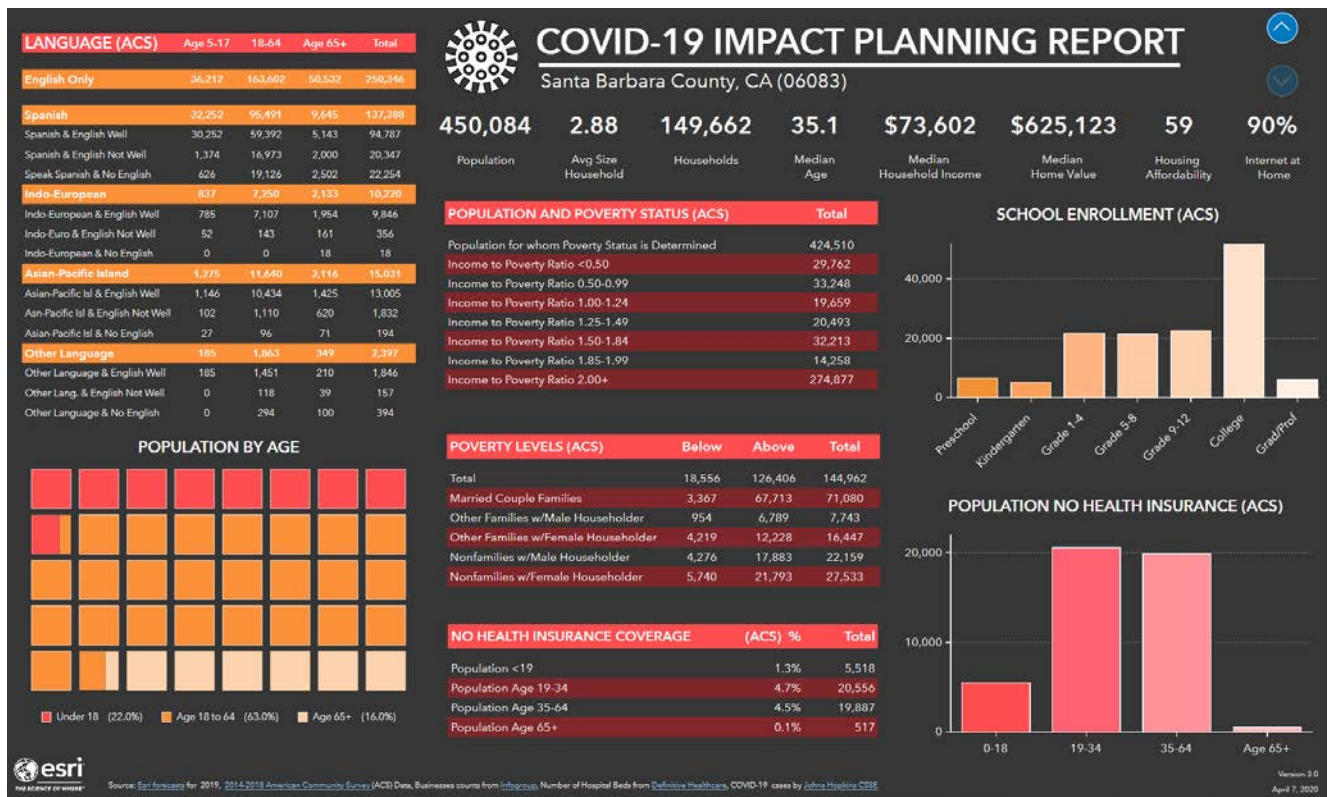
| LANGUAGE (ACS) | Age 5-17 | 18-64 | Age 65+ | Total |
|---|---|---|---|---|
| English Only | 36,212 | 163,602 | 50,532 | 250,346 |
| Spanish | 32,252 | 95,491 | 9,645 | 137,388 |
| Spanish & English Well | 30,252 | 59,392 | 5,143 | 94,787 |
| Spanish & English Not Well | 1,374 | 16,973 | 2,000 | 20,347 |
| Speak Spanish & No English | 626 | 19,126 | 2,502 | 22,254 |
| Indo-European | 837 | 7,250 | 2,133 | 10,220 |
| Indo-European & English Well | 785 | 7,107 | 1,954 | 9,846 |
| Indo-Euro & English Not Well | 52 | 143 | 161 | 356 |
| Indo-European & No English | 0 | 0 | 18 | 18 |
| Asian-Pacific Island | 1,275 | 11,640 | 2,116 | 15,031 |
| Asian-Pacific Isl & English Well | 1,146 | 10,434 | 1,425 | 13,005 |
| Asn-Pacific Isl & English Not Well | 102 | 1,110 | 620 | 1,832 |
| Asian-Pacific Isl & No English | 27 | 96 | 71 | 194 |
| Other Language | 185 | 1,863 | 349 | 2,397 |
| Other Language & English Well | 185 | 1,451 | 210 | 1,846 |
| Other Lang. & English Not Well | 0 | 118 | 39 | 157 |
| Other Language & No English | 0 | 294 | 100 | 394 |

POPULATION BY AGE

Under 18 (22.0%) Age 18 to 64 (63.0%) Age 65+ (16.0%)

COVID-19 IMPACT PLANNING REPORT

Santa Barbara County, CA (06083)

450,084 Population
2.88 Avg Size Household
149,662 Households
35.1 Median Age
$73,602 Median Household Income
$625,123 Median Home Value
59 Housing Affordability
90% Internet at Home

| POPULATION AND POVERTY STATUS (ACS) | Total |
|---|---|
| Population for whom Poverty Status is Determined | 424,510 |
| Income to Poverty Ratio <0.50 | 29,762 |
| Income to Poverty Ratio 0.50-0.99 | 33,248 |
| Income to Poverty Ratio 1.00-1.24 | 19,659 |
| Income to Poverty Ratio 1.25-1.49 | 20,493 |
| Income to Poverty Ratio 1.50-1.84 | 32,213 |
| Income to Poverty Ratio 1.85-1.99 | 14,258 |
| Income to Poverty Ratio 2.00+ | 274,877 |

| POVERTY LEVELS (ACS) | Below | Above | Total |
|---|---|---|---|
| Total | 18,556 | 126,406 | 144,962 |
| Married Couple Families | 3,367 | 67,713 | 71,080 |
| Other Families w/Male Householder | 954 | 6,789 | 7,743 |
| Other Families w/Female Householder | 4,219 | 12,228 | 16,447 |
| Nonfamilies w/Male Householder | 4,276 | 17,883 | 22,159 |
| Nonfamilies w/Female Householder | 5,740 | 21,793 | 27,533 |

| NO HEALTH INSURANCE COVERAGE | (ACS) % | Total |
|---|---|---|
| Population <19 | 1.3% | 5,518 |
| Population Age 19-34 | 4.7% | 20,556 |
| Population Age 35-64 | 4.5% | 19,887 |
| Population Age 65+ | 0.1% | 517 |

SCHOOL ENROLLMENT (ACS)

40,000
20,000
0
Preschool Kindergarten Grade 1-4 Grade 5-8 Grade 9-12 College Grad/Prof

POPULATION NO HEALTH INSURANCE (ACS)

20,000
10,000
0
0-18 19-34 35-64 Age 65+

esri THE SCIENCE OF WHERE

Source: Esri forecasts for 2019, 2014-2018 American Community Survey (ACS) Data, Businesses counts from Infogroup, Number of Hospital Beds from Definitive Healthcare, COVID-19 cases by Johns Hopkins CSSE

Version 3.0
April 7, 2020